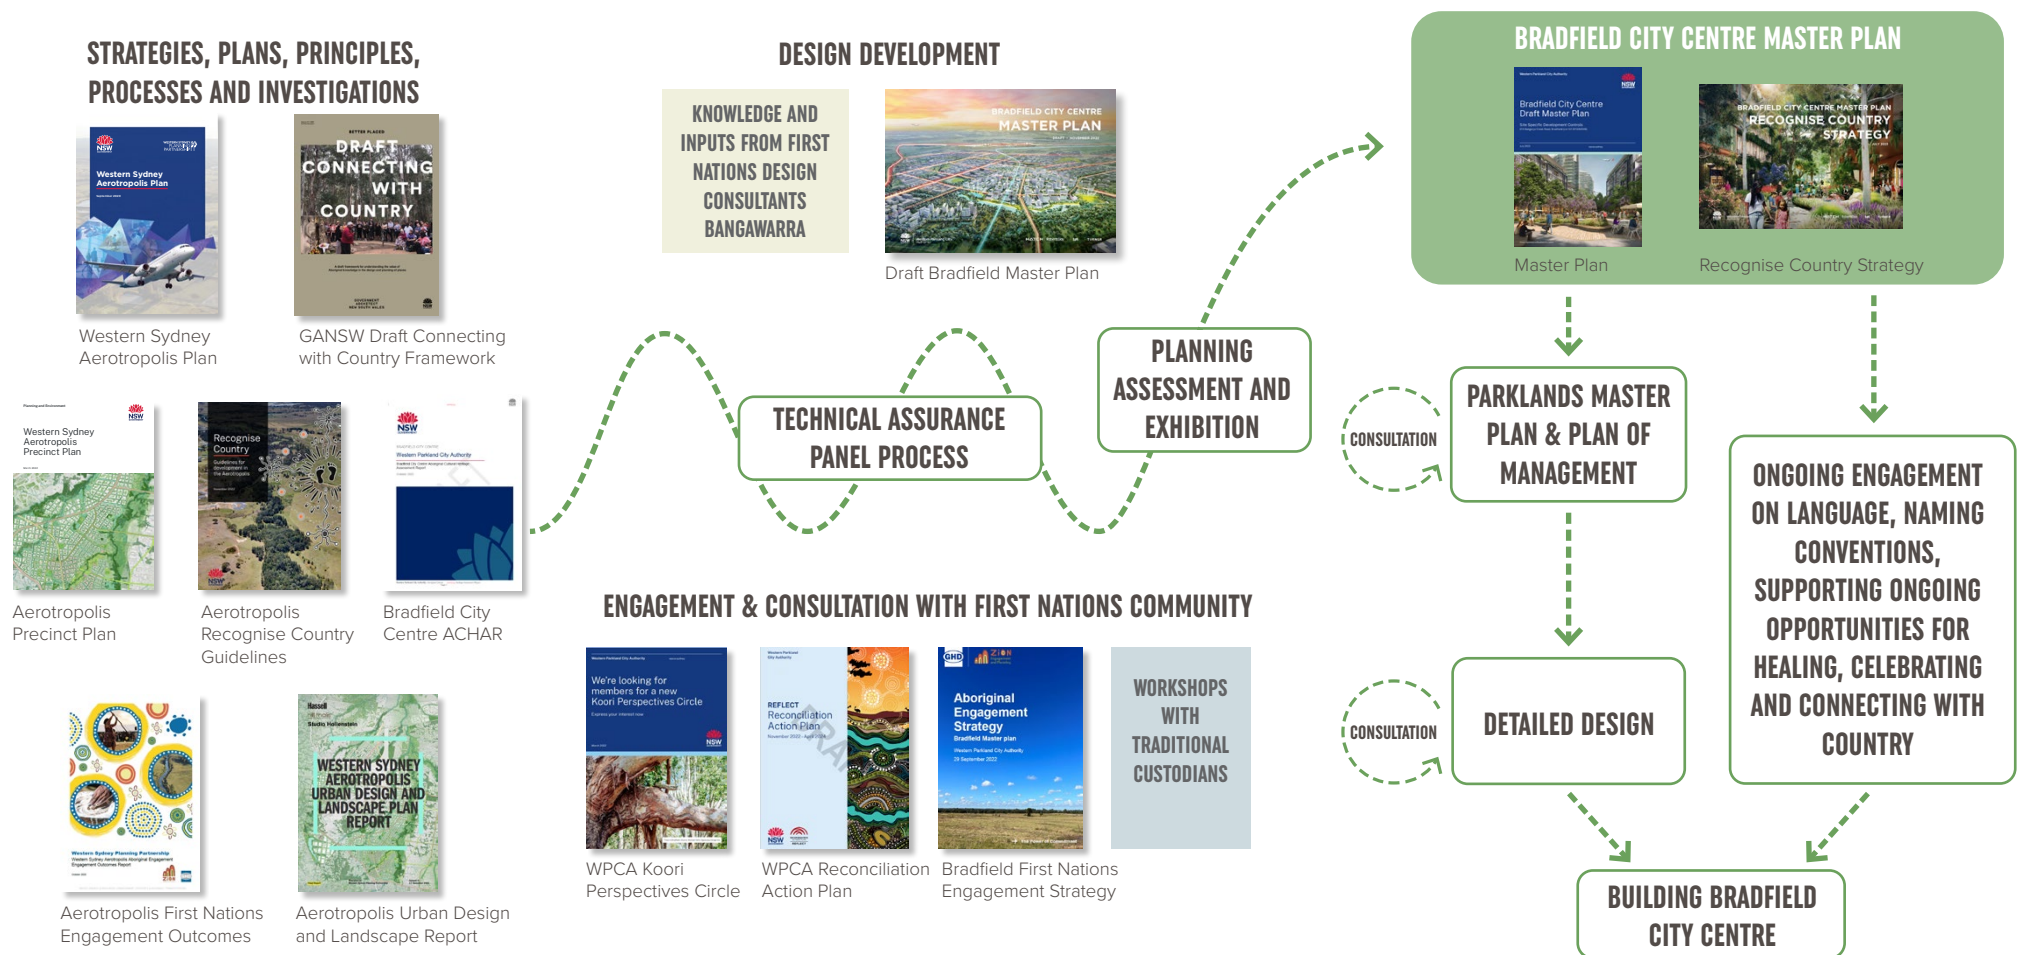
STRATEGIES, PLANS, PRINCIPLES, PROCESSES AND INVESTIGATIONS

Western Sydney Aerotropolis Plan

Western Sydney Aerotropolis Plan

DRAFT CONNECTING WITH COUNTRY

GANSW Draft Connecting with Country Framework

Western Sydney Aerotropolis Precinct Plan

Aerotropolis Precinct Plan

Recognise Country

Aerotropolis Recognise Country Guidelines

Bradfield City Centre ACHAR

Aerotropolis First Nations Engagement Outcomes

WESTERN SYDNEY AEROTROPOLIS URBAN DESIGN AND LANDSCAPE PLAN REPORT

Aerotropolis Urban Design and Landscape Report

DESIGN DEVELOPMENT

KNOWLEDGE AND INPUTS FROM FIRST NATIONS DESIGN CONSULTANTS BANGAWARRA

BRADFIELD CITY CENTRE MASTER PLAN

Draft Bradfield Master Plan

TECHNICAL ASSURANCE PANEL PROCESS

PLANNING ASSESSMENT AND EXHIBITION

ENGAGEMENT & CONSULTATION WITH FIRST NATIONS COMMUNITY

We're looking for members for a new Koori Perspectives Circle

WPCA Koori Perspectives Circle

REFLECT Reconciliation Action Plan

WPCA Reconciliation Action Plan

Aboriginal Engagement Strategy

Bradfield First Nations Engagement Strategy

WORKSHOPS WITH TRADITIONAL CUSTODIANS

BRADFIELD CITY CENTRE MASTER PLAN

Bradfield City Centre Draft Master Plan

Master Plan

BRADFIELD CITY CENTRE MASTER PLAN RECOGNISE COUNTRY STRATEGY

Recognise Country Strategy

CONSULTATION

PARKLANDS MASTER PLAN & PLAN OF MANAGEMENT

CONSULTATION

DETAILED DESIGN

ONGOING ENGAGEMENT ON LANGUAGE, NAMING CONVENTIONS, SUPPORTING ONGOING OPPORTUNITIES FOR HEALING, CELEBRATING AND CONNECTING WITH COUNTRY

BUILDING BRADFIELD CITY CENTRE